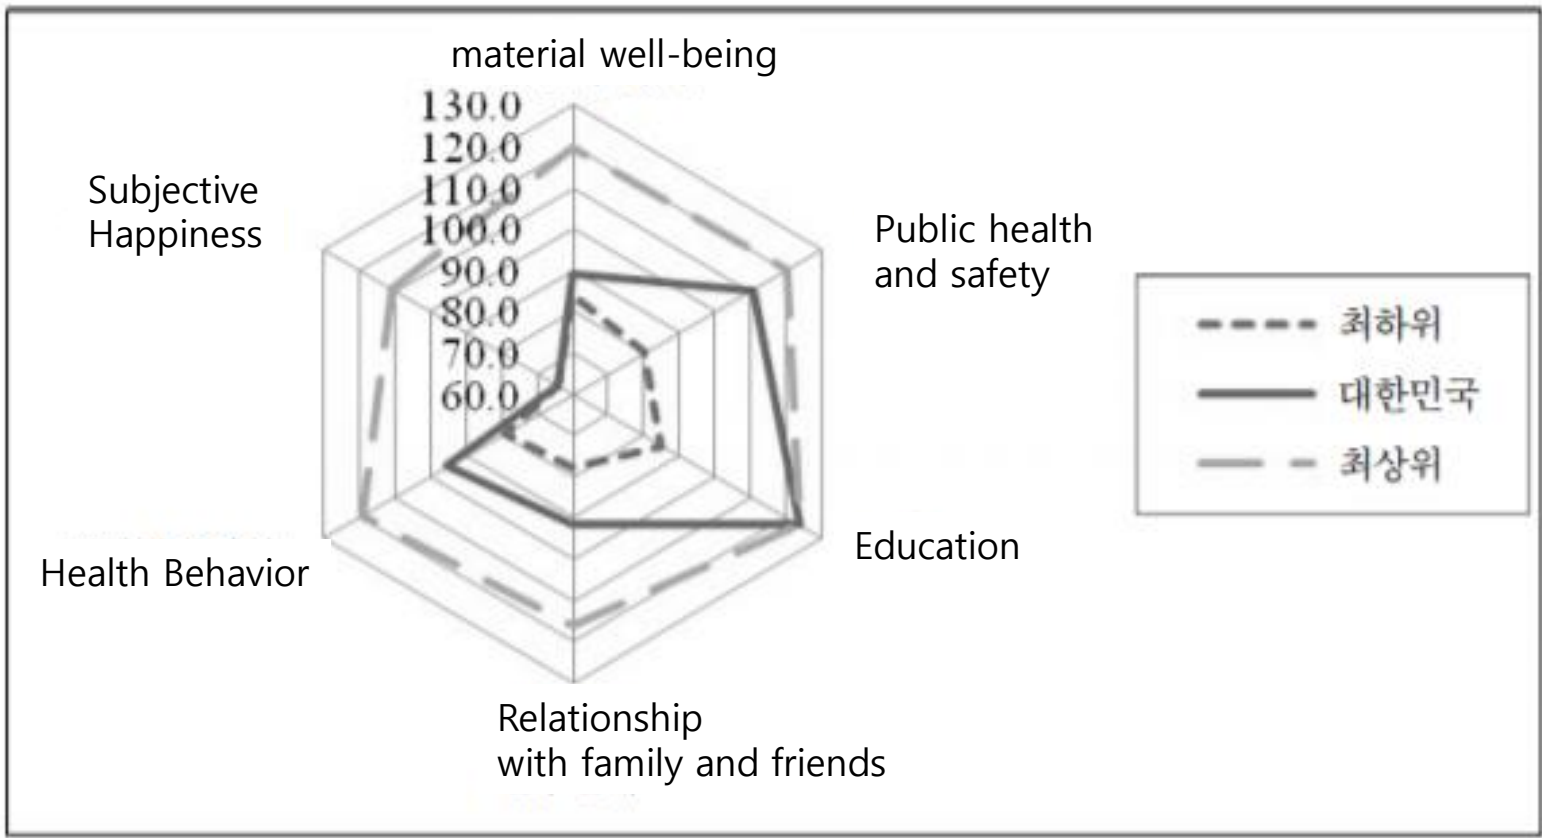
material well-being

130.0
120.0
110.0
100.0
90.0
80.0
70.0
60.0

Subjective Happiness

Public health and safety

최하위
대한민국
최상위

Education

Health Behavior

Relationship with family and friends